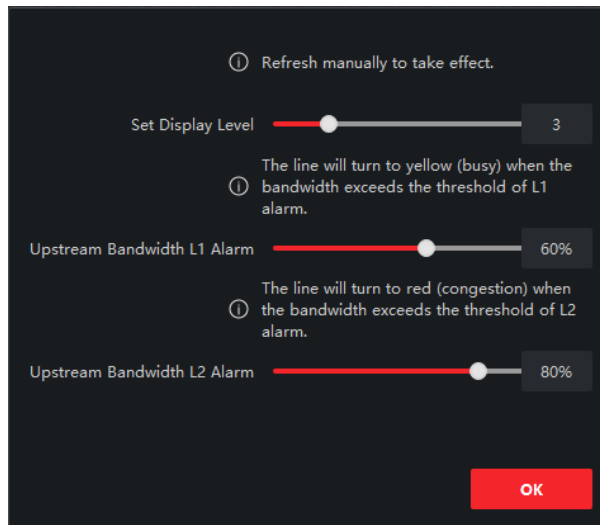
ⓘ Refresh manually to take effect.

Set Display Level 3

ⓘ The line will turn to yellow (busy) when the bandwidth exceeds the threshold of L1 alarm.

Upstream Bandwidth L1 Alarm 60%

ⓘ The line will turn to red (congestion) when the bandwidth exceeds the threshold of L2 alarm.

Upstream Bandwidth L2 Alarm 80%

OK